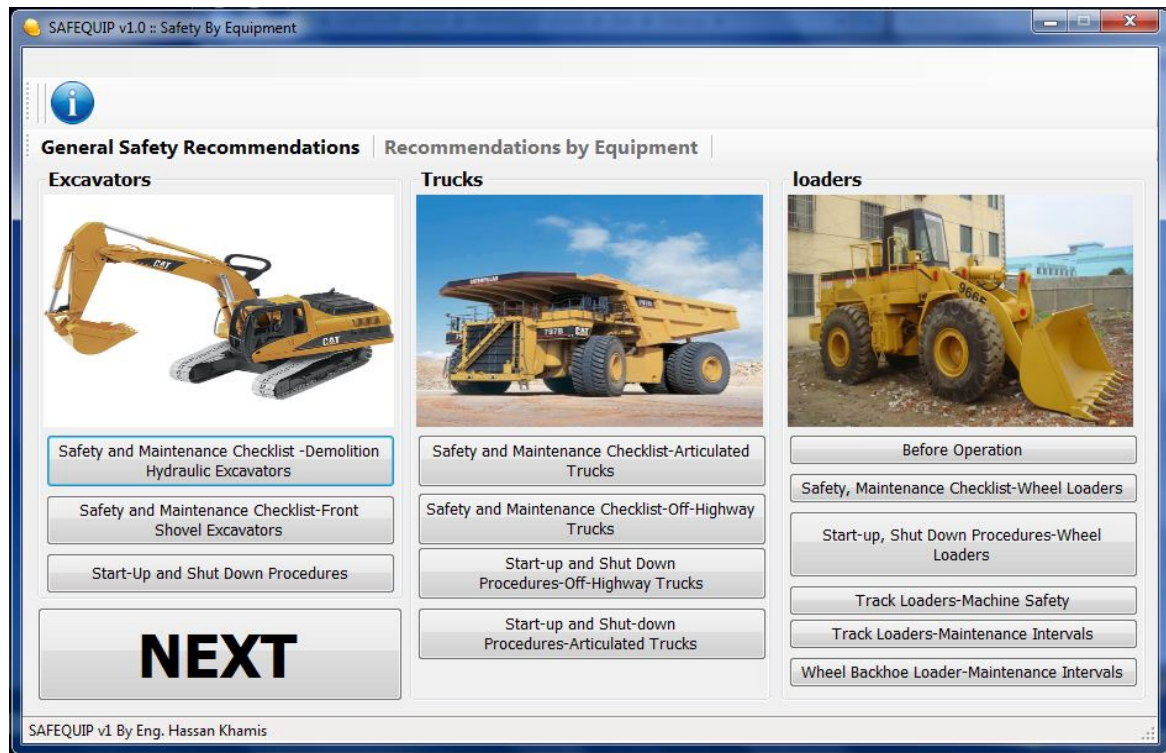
SAFEQUIP v1.0 :: Safety By Equipment

General Safety Recommendations | Recommendations by Equipment

Excavators

CAT

CAT

Safety and Maintenance Checklist -Demolition Hydraulic Excavators

Safety and Maintenance Checklist-Front Shovel Excavators

Start-Up and Shut Down Procedures

NEXT

Trucks

CATERPILLAR

797B

CAT

Safety and Maintenance Checklist-Articulated Trucks

Safety and Maintenance Checklist-Off-Highway Trucks

Start-up and Shut Down Procedures-Off-Highway Trucks

Start-up and Shut-down Procedures-Articulated Trucks

loaders

966E

Before Operation

Safety, Maintenance Checklist-Wheel Loaders

Start-up, Shut Down Procedures-Wheel Loaders

Track Loaders-Machine Safety

Track Loaders-Maintenance Intervals

Wheel Backhoe Loader-Maintenance Intervals

SAFEQUIP v1 By Eng. Hassan Khamis